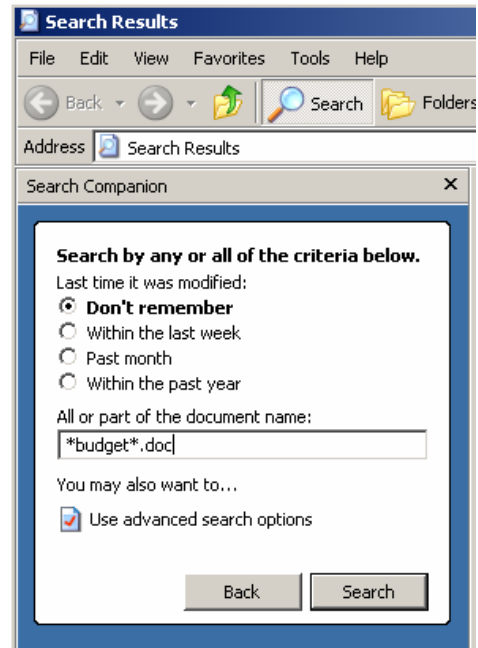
Search Results

File Edit View Favorites Tools Help

Back Search Folders

Address Search Results

Search Companion ×

Search by any or all of the criteria below.

Last time it was modified:

Don't remember

Within the last week

Past month

Within the past year

All or part of the document name:

*budget*.doc

You may also want to...

Use advanced search options

Back Search